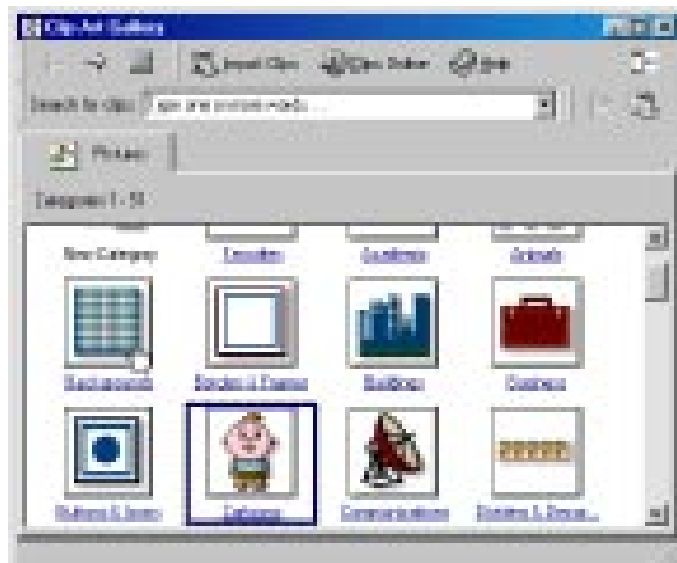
Clip Art Gallery

Import Clips Clips Online Help

Search for clips: Type one or more words...

Pictures

Categories 1 - 51

New Category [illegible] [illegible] Animals

Backgrounds Borders & Frames Buildings Business

Buttons & Icons Cartoons Communications Dividers & Decor...